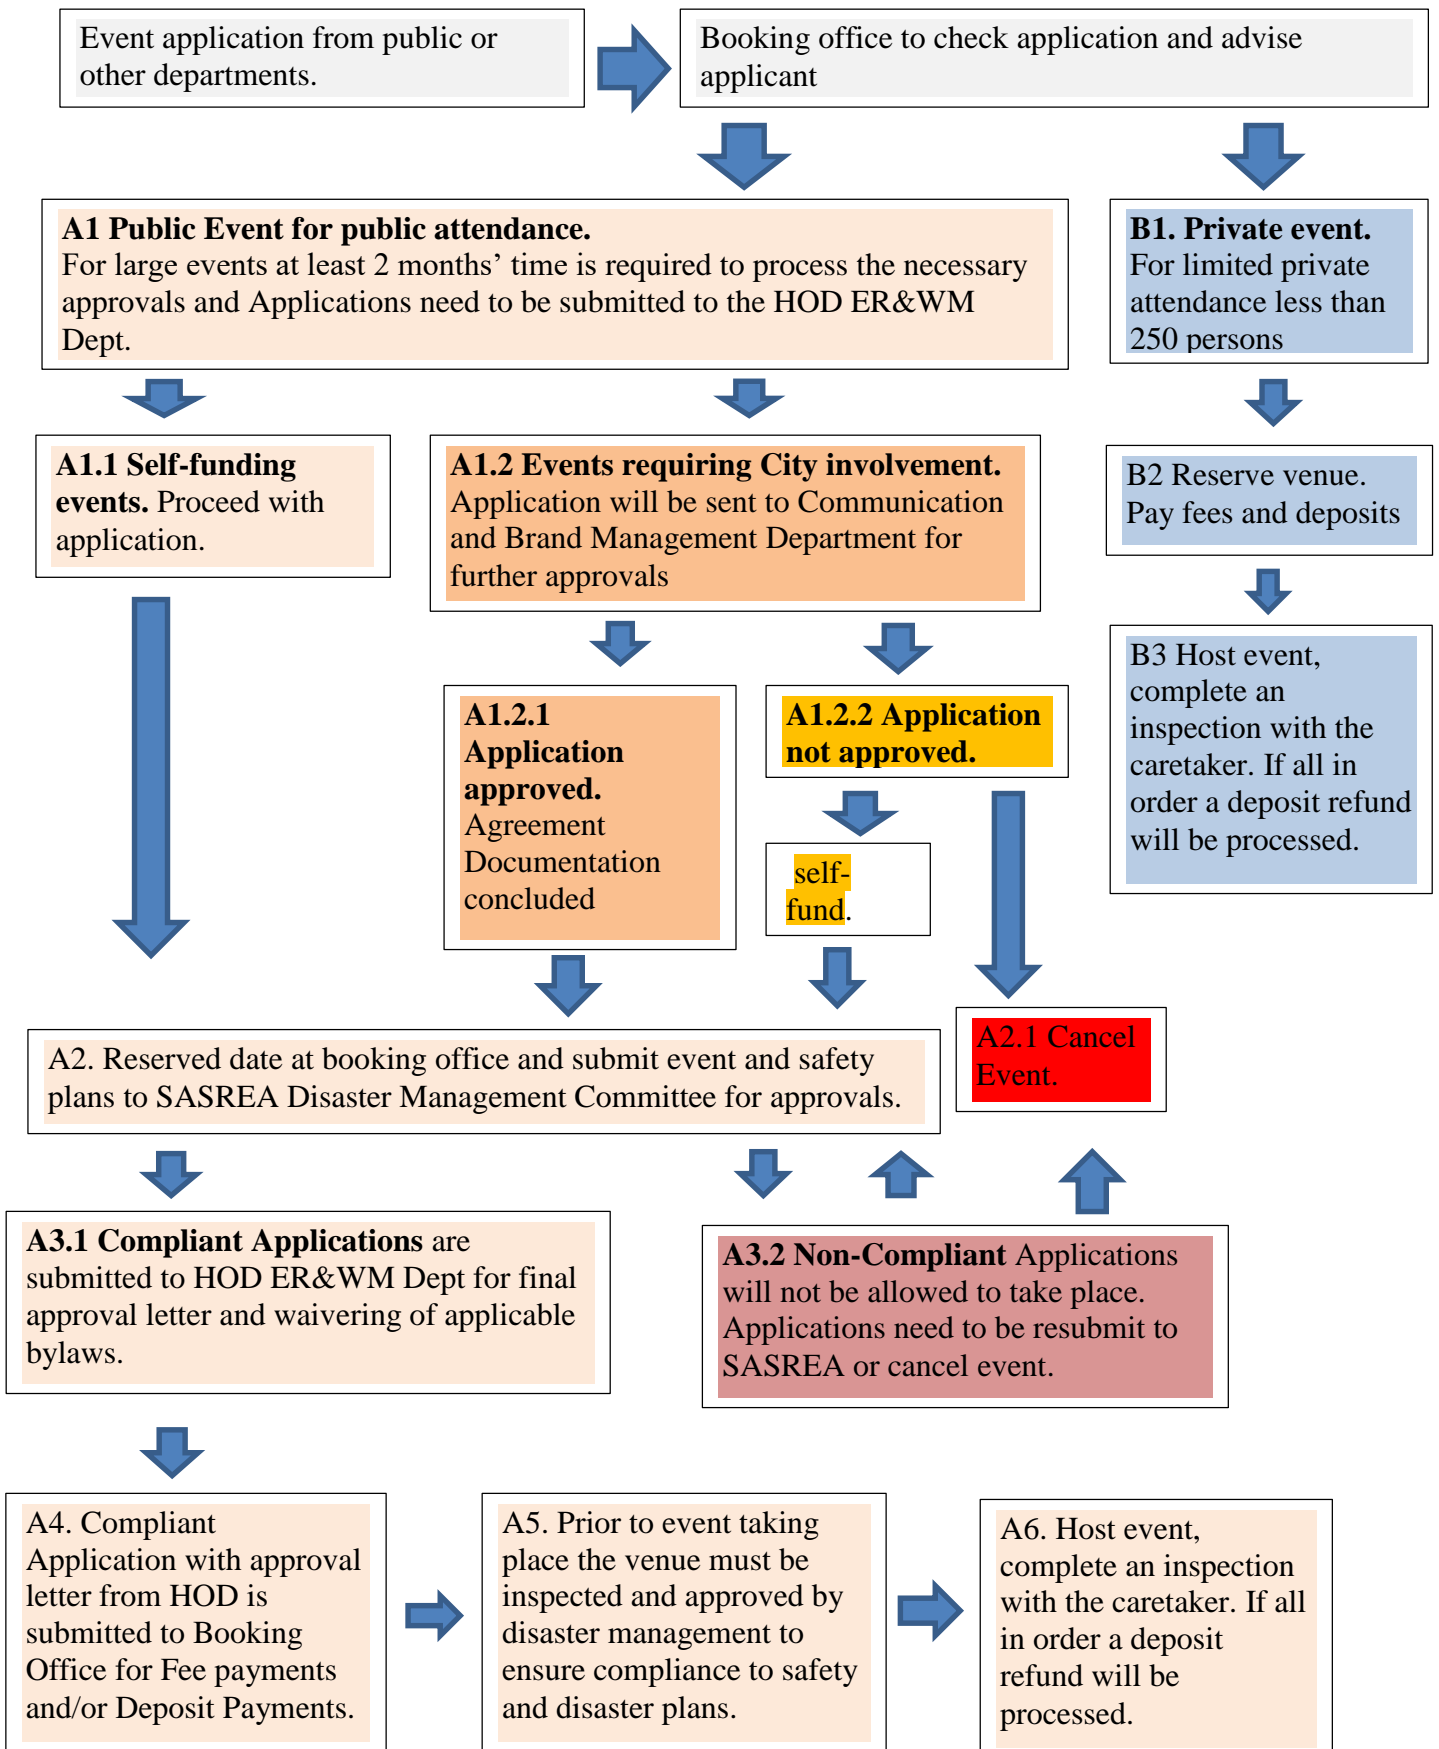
Event application from public or other departments.

Booking office to check application and advise applicant

**A1 Public Event for public attendance.** For large events at least 2 months' time is required to process the necessary approvals and Applications need to be submitted to the HOD ER&WM Dept.

**B1. Private event.** For limited private attendance less than 250 persons

**A1.1 Self-funding events.** Proceed with application.

**A1.2 Events requiring City involvement.** Application will be sent to Communication and Brand Management Department for further approvals

B2 Reserve venue. Pay fees and deposits

B3 Host event, complete an inspection with the caretaker. If all in order a deposit refund will be processed.

**A1.2.1 Application approved.** Agreement Documentation concluded

**A1.2.2 Application not approved.**

self-fund.

A2. Reserved date at booking office and submit event and safety plans to SASREA Disaster Management Committee for approvals.

A2.1 Cancel Event.

**A3.1 Compliant Applications** are submitted to HOD ER&WM Dept for final approval letter and waivering of applicable bylaws.

**A3.2 Non-Compliant** Applications will not be allowed to take place. Applications need to be resubmit to SASREA or cancel event.

A4. Compliant Application with approval letter from HOD is submitted to Booking Office for Fee payments and/or Deposit Payments.

A5. Prior to event taking place the venue must be inspected and approved by disaster management to ensure compliance to safety and disaster plans.

A6. Host event, complete an inspection with the caretaker. If all in order a deposit refund will be processed.